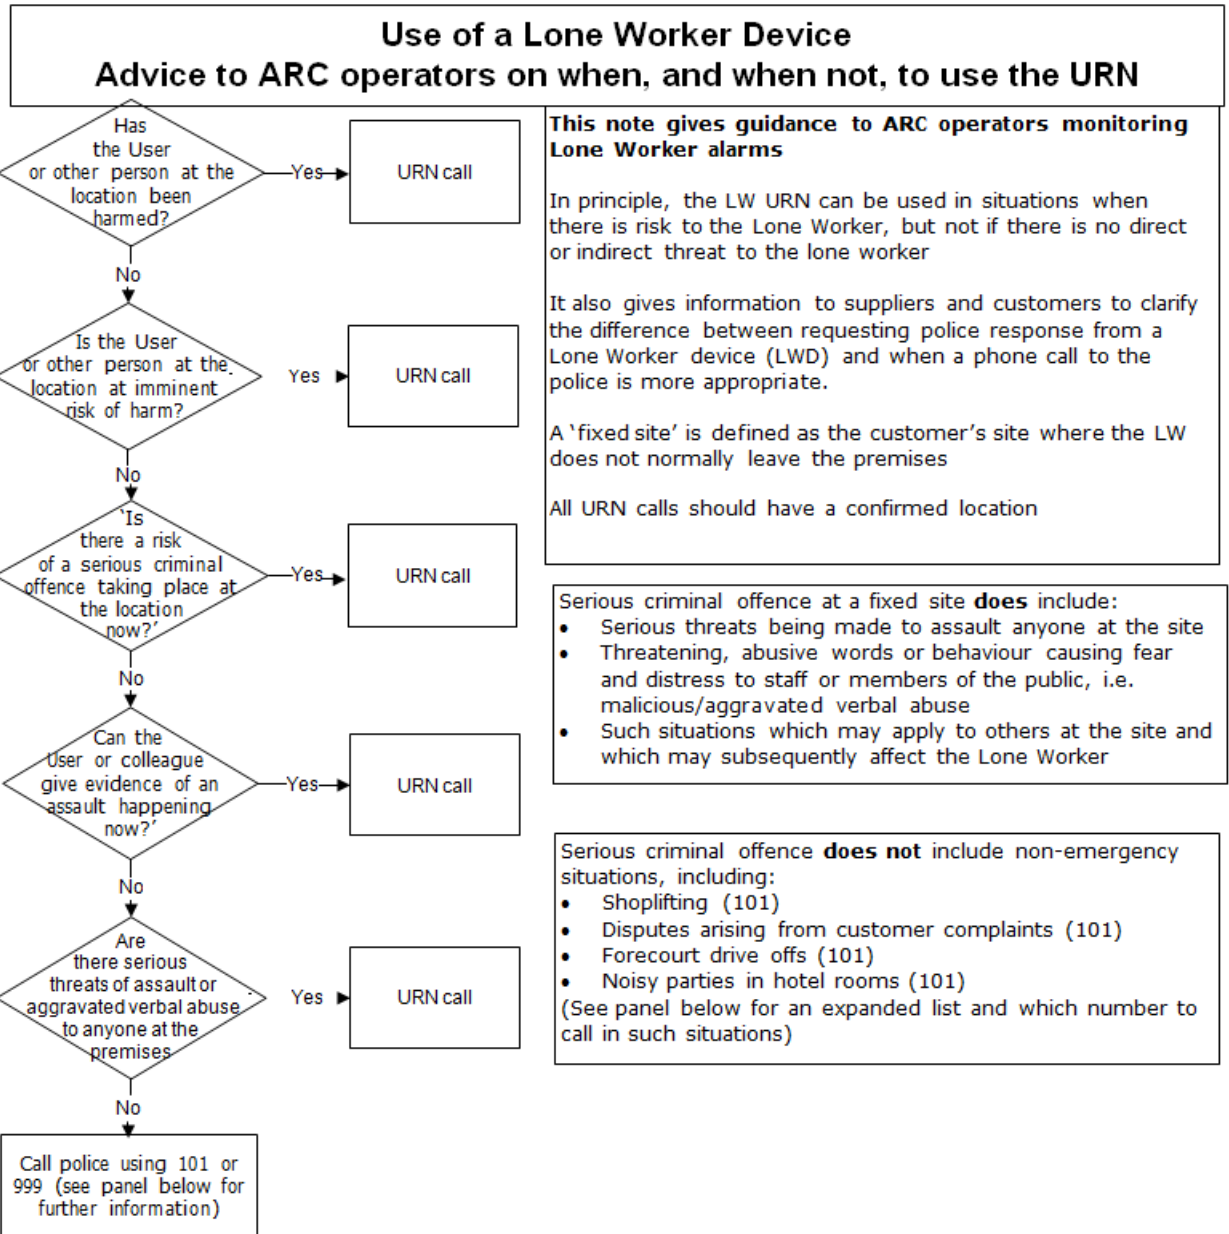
Use of a Lone Worker Device
Advice to ARC operators on when, and when not, to use the URN

Has the User or other person at the location been harmed?

Yes

URN call

No

Is the User or other person at the location at imminent risk of harm?

Yes

URN call

No

'Is there a risk of a serious criminal offence taking place at the location now?'

Yes

URN call

No

Can the User or colleague give evidence of an assault happening now?'

Yes

URN call

No

Are there serious threats of assault or aggravated verbal abuse to anyone at the premises

Yes

URN call

No

Call police using 101 or 999 (see panel below for further information)

**This note gives guidance to ARC operators monitoring Lone Worker alarms**

In principle, the LW URN can be used in situations when there is risk to the Lone Worker, but not if there is no direct or indirect threat to the lone worker

It also gives information to suppliers and customers to clarify the difference between requesting police response from a Lone Worker device (LWD) and when a phone call to the police is more appropriate.

A 'fixed site' is defined as the customer's site where the LW does not normally leave the premises

All URN calls should have a confirmed location

Serious criminal offence at a fixed site **does** include:
• Serious threats being made to assault anyone at the site
• Threatening, abusive words or behaviour causing fear and distress to staff or members of the public, i.e. malicious/aggravated verbal abuse
• Such situations which may apply to others at the site and which may subsequently affect the Lone Worker

Serious criminal offence **does not** include non-emergency situations, including:
• Shoplifting (101)
• Disputes arising from customer complaints (101)
• Forecourt drive offs (101)
• Noisy parties in hotel rooms (101)
(See panel below for an expanded list and which number to call in such situations)